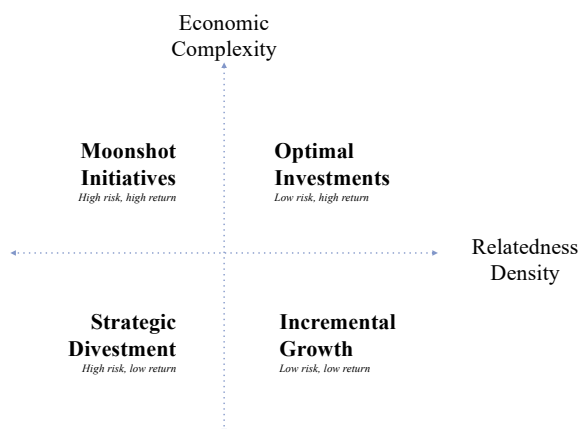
Economic Complexity

Moonshot Initiatives
High risk, high return

Optimal Investments
Low risk, high return

Relatedness Density

Strategic Divestment
High risk, low return

Incremental Growth
Low risk, low return